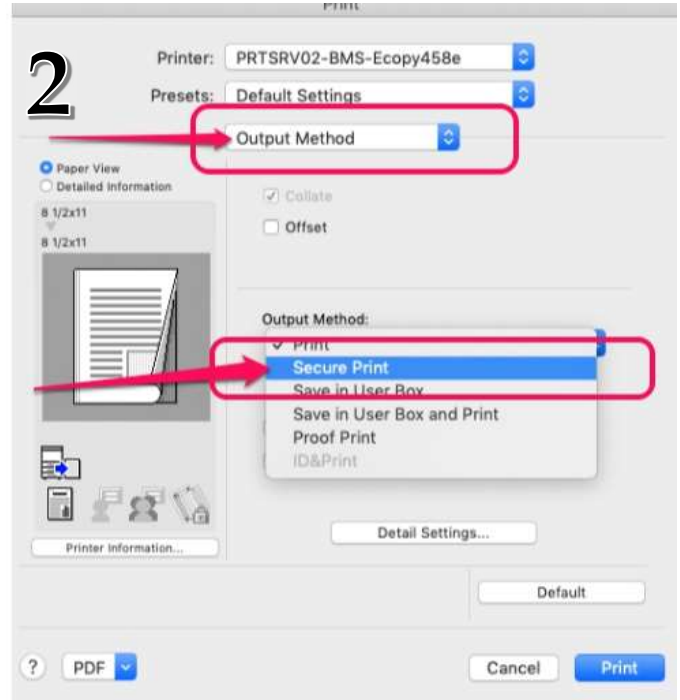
Print

2

Printer: PRTSRV02-BMS-Ecopy458e

Presets: Default Settings

Output Method

Paper View
Detailed Information

8 1/2x11
8 1/2x11

Collate
Offset

Output Method:
✓ Print
Secure Print
Save in User Box
Save in User Box and Print
Proof Print
ID&Print

Detail Settings...

Printer Information...

Default

?
PDF
Cancel
Print